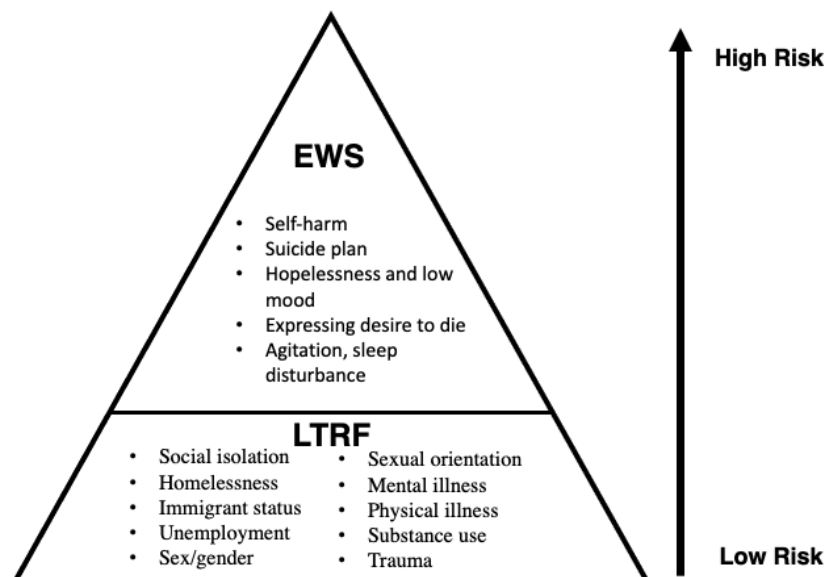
High Risk

EWS

- Self-harm
- Suicide plan
- Hopelessness and low mood
- Expressing desire to die
- Agitation, sleep disturbance

LTRF

- Social isolation
- Homelessness
- Immigrant status
- Unemployment
- Sex/gender

- Sexual orientation
- Mental illness
- Physical illness
- Substance use
- Trauma

Low Risk